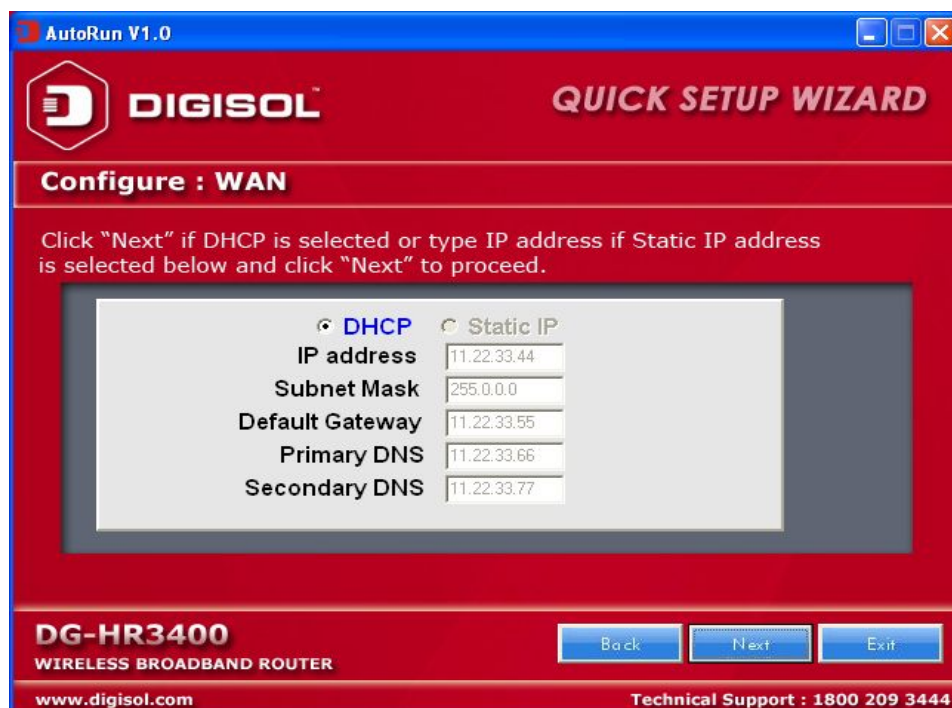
AutoRun V1.0

DIGISOL

QUICK SETUP WIZARD

Configure : WAN

Click "Next" if DHCP is selected or type IP address if Static IP address is selected below and click "Next" to proceed.

DHCP Static IP

| | |
|---|---|
| IP address | 11.22.33.44 |
| Subnet Mask | 255.0.0.0 |
| Default Gateway | 11.22.33.55 |
| Primary DNS | 11.22.33.66 |
| Secondary DNS | 11.22.33.77 |

DG-HR3400
WIRELESS BROADBAND ROUTER

Back Next Exit

www.digisol.com

Technical Support : 1800 209 3444